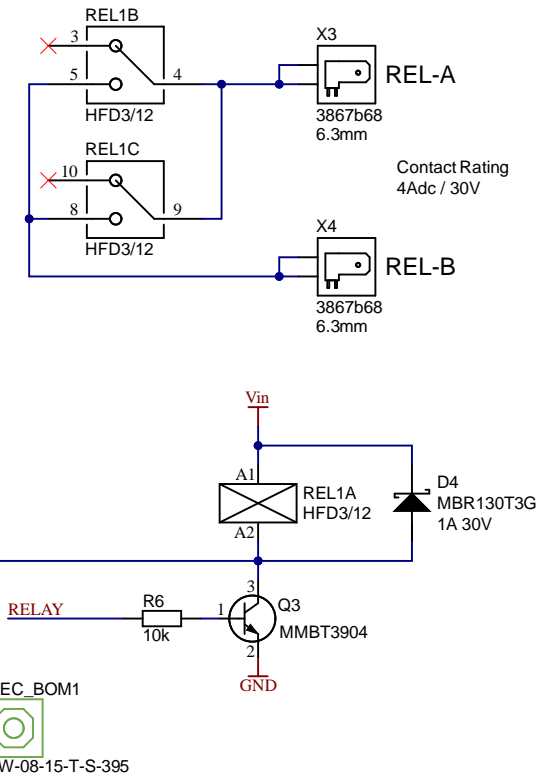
REL1B
3
5
4
HFD3/12
X3
REL-A
3867b68
6.3mm
Contact Rating
4Adc / 30V
REL1C
10
8
9
HFD3/12
X4
REL-B
3867b68
6.3mm

Vin
A1
REL1A
HFD3/12
A2
D4
MBR130T3G
1A 30V
3
RELAY
R6
10k
1
Q3
MMBT3904
2
GND
EC_BOM1
W-08-15-T-S-395